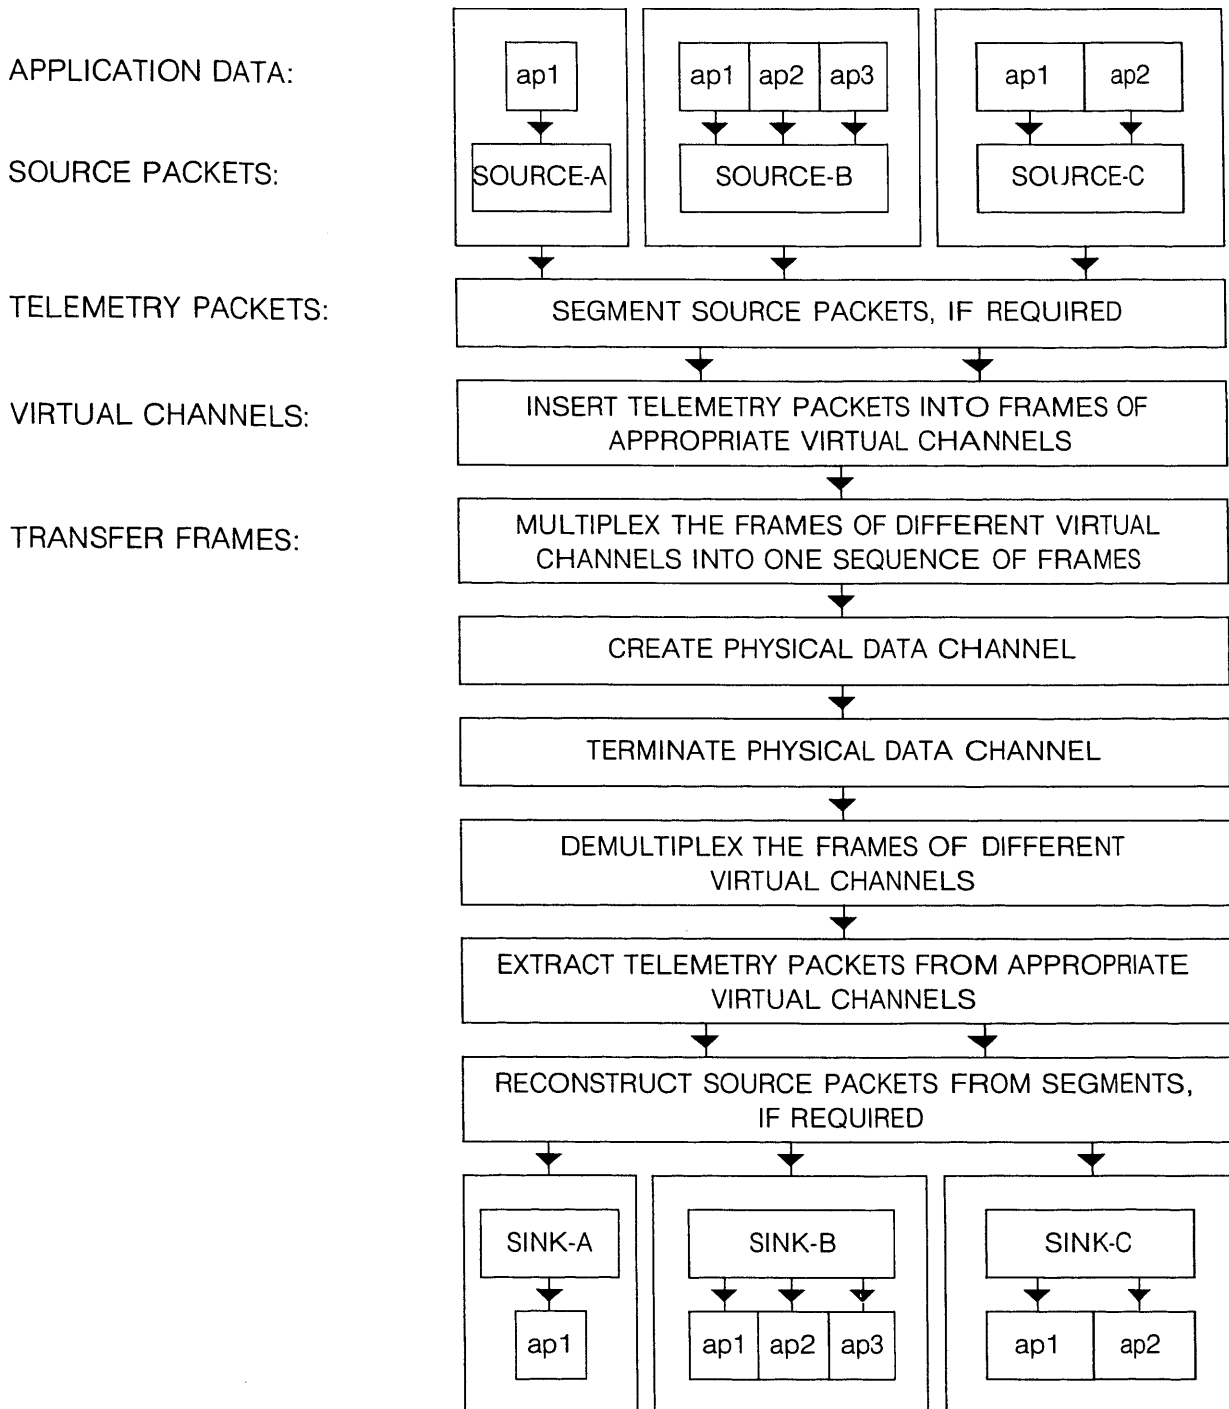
APPLICATION DATA:

SOURCE PACKETS:

TELEMETRY PACKETS:

VIRTUAL CHANNELS:

TRANSFER FRAMES:

ap1

SOURCE-A

ap1 ap2 ap3

SOURCE-B

ap1 ap2

SOURCE-C

SEGMENT SOURCE PACKETS, IF REQUIRED

INSERT TELEMETRY PACKETS INTO FRAMES OF APPROPRIATE VIRTUAL CHANNELS

MULTIPLEX THE FRAMES OF DIFFERENT VIRTUAL CHANNELS INTO ONE SEQUENCE OF FRAMES

CREATE PHYSICAL DATA CHANNEL

TERMINATE PHYSICAL DATA CHANNEL

DEMULTIPLEX THE FRAMES OF DIFFERENT VIRTUAL CHANNELS

EXTRACT TELEMETRY PACKETS FROM APPROPRIATE VIRTUAL CHANNELS

RECONSTRUCT SOURCE PACKETS FROM SEGMENTS, IF REQUIRED

SINK-A

ap1

SINK-B

ap1 ap2 ap3

SINK-C

ap1 ap2